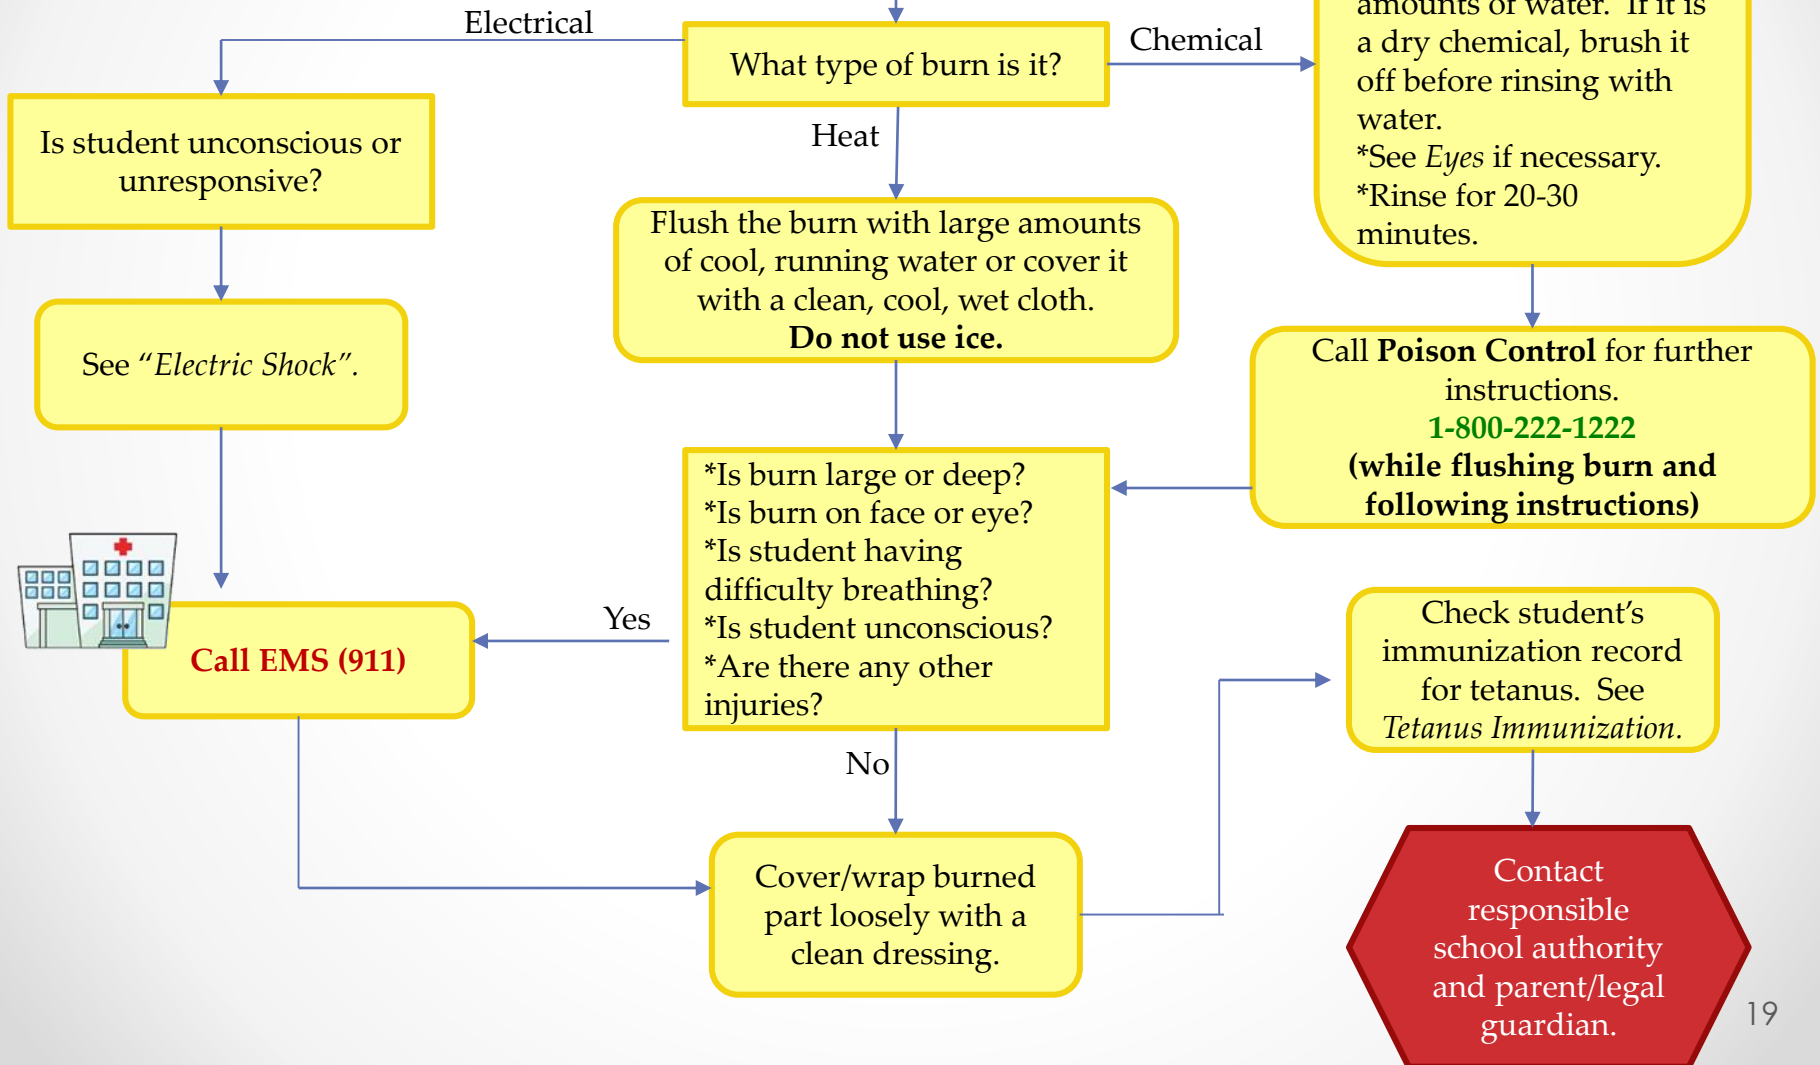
What type of burn is it?

Electrical

Chemical

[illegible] amounts of water. If it is a dry chemical, brush it off before rinsing with water.
*See *Eyes* if necessary.
*Rinse for 20-30 minutes.

Is student unconscious or unresponsive?

Heat

Flush the burn with large amounts of cool, running water or cover it with a clean, cool, wet cloth.
**Do not use ice.**

See "*Electric Shock*".

Call **Poison Control** for further instructions.
**1-800-222-1222**
**(while flushing burn and following instructions)**

*Is burn large or deep?
*Is burn on face or eye?
*Is student having difficulty breathing?
*Is student unconscious?
*Are there any other injuries?

Yes

**Call EMS (911)**

Check student's immunization record for tetanus. See *Tetanus Immunization*.

No

Cover/wrap burned part loosely with a clean dressing.

Contact responsible school authority and parent/legal guardian.

19